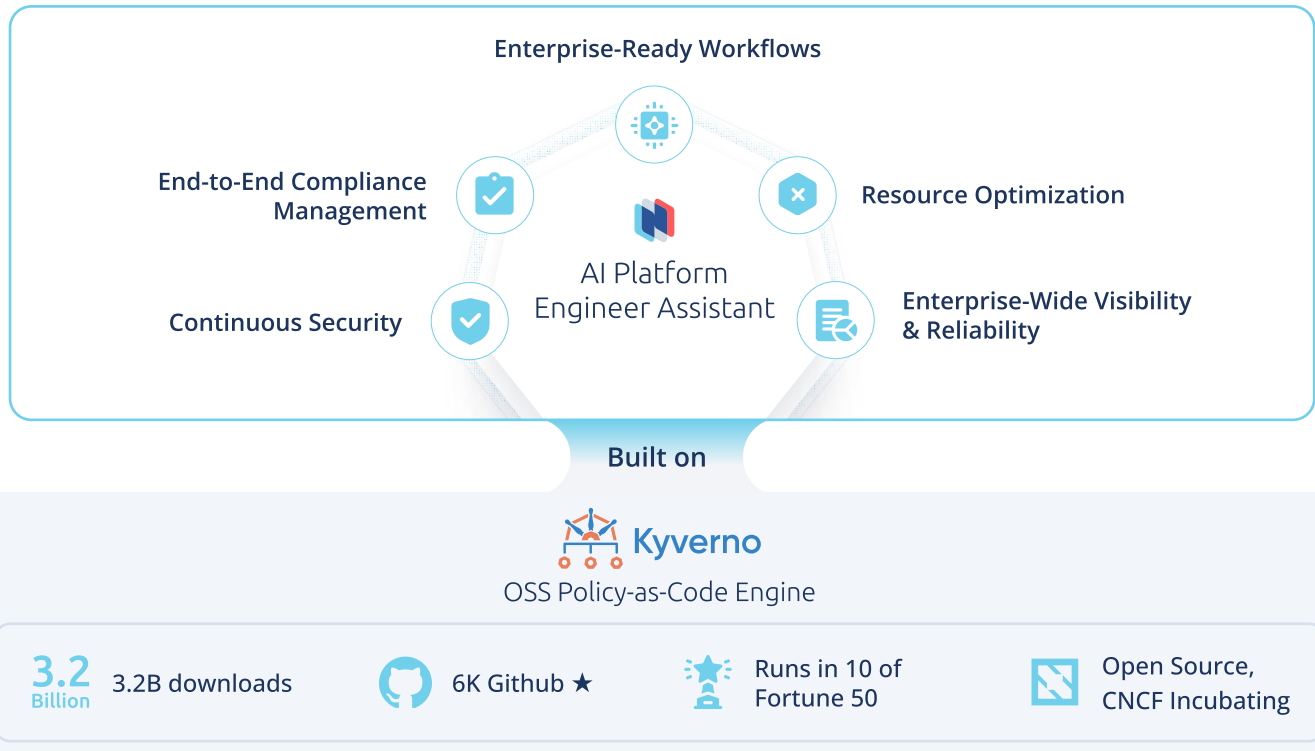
Enterprise-Ready Workflows

End-to-End Compliance Management

Resource Optimization

AI Platform Engineer Assistant

Continuous Security

Enterprise-Wide Visibility & Reliability

Built on

Kyverno

OSS Policy-as-Code Engine

3.2 Billion

3.2B downloads

6K Github ★

Runs in 10 of Fortune 50

Open Source, CNCF Incubating